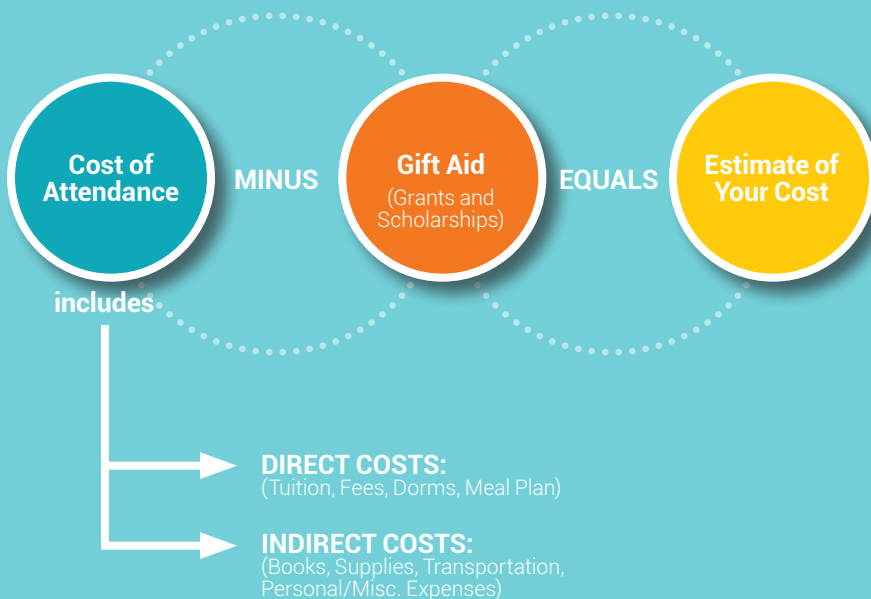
Cost of Attendance

MINUS

Gift Aid
(Grants and Scholarships)

EQUALS

Estimate of Your Cost

includes

DIRECT COSTS:
(Tuition, Fees, Dorms, Meal Plan)

INDIRECT COSTS:
(Books, Supplies, Transportation, Personal/Misc. Expenses)